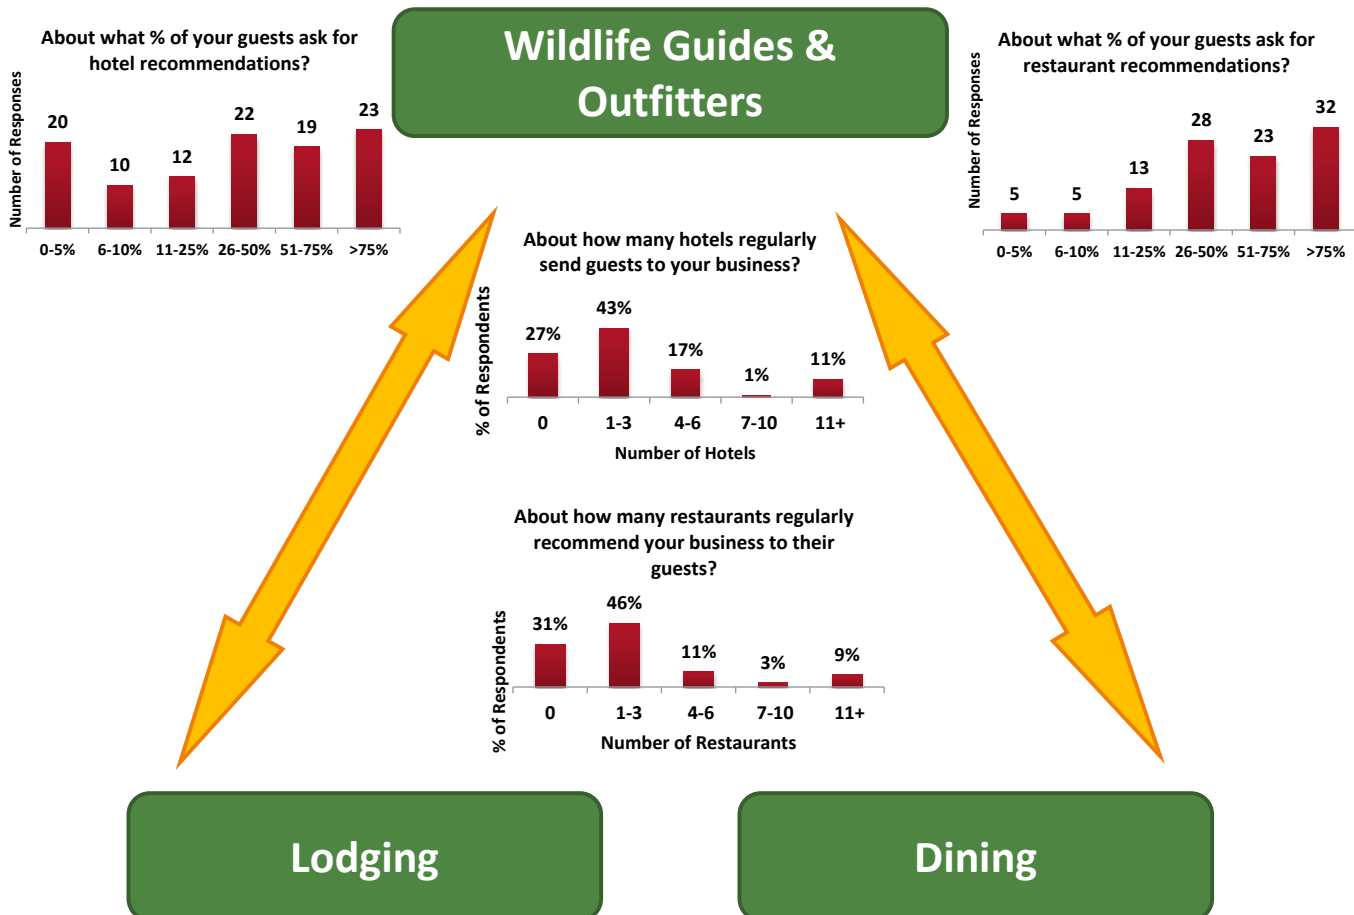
About what % of your guests ask for hotel recommendations?

Number of Responses

| 0-5% | 6-10% | 11-25% | 26-50% | 51-75% | >75% |
|---|---|---|---|---|---|
| 20 | 10 | 12 | 22 | 19 | 23 |

Wildlife Guides & Outfitters

About what % of your guests ask for restaurant recommendations?

Number of Responses

| 0-5% | 6-10% | 11-25% | 26-50% | 51-75% | >75% |
|---|---|---|---|---|---|
| 5 | 5 | 13 | 28 | 23 | 32 |

About how many hotels regularly send guests to your business?

% of Respondents

| 0 | 1-3 | 4-6 | 7-10 | 11+ |
|---|---|---|---|---|
| 27% | 43% | 17% | 1% | 11% |

Number of Hotels

About how many restaurants regularly recommend your business to their guests?

% of Respondents

| 0 | 1-3 | 4-6 | 7-10 | 11+ |
|---|---|---|---|---|
| 31% | 46% | 11% | 3% | 9% |

Number of Restaurants

Lodging

Dining